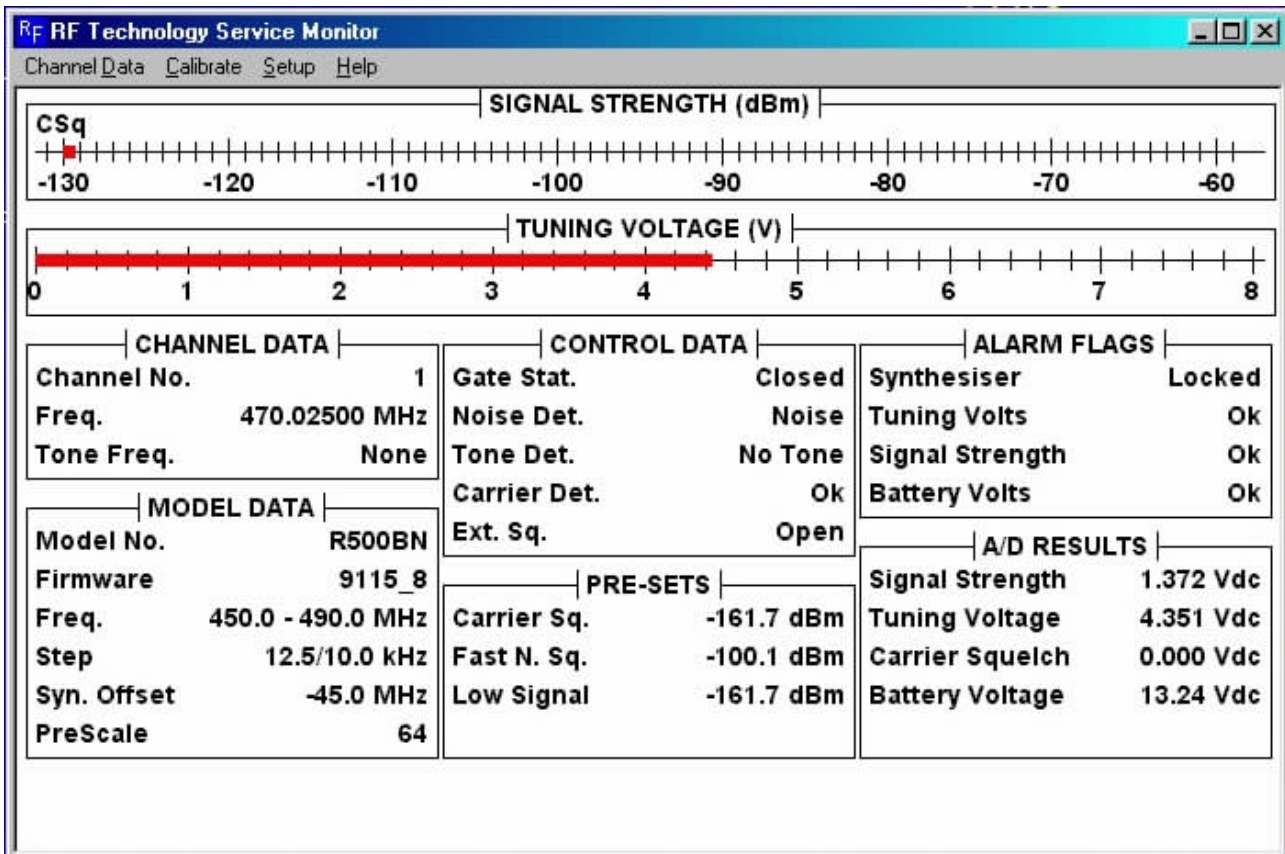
RF RF Technology Service Monitor

Channel Data Calibrate Setup Help

SIGNAL STRENGTH (dBm)

CSq

-130 -120 -110 -100 -90 -80 -70 -60

TUNING VOLTAGE (V)

0 1 2 3 4 5 6 7 8

CHANNEL DATA

| | |
|---|---|
| Channel No. | 1 |
| Freq. | 470.02500 MHz |
| Tone Freq. | None |

MODEL DATA

| | |
|---|---|
| Model No. | R500BN |
| Firmware | 9115_8 |
| Freq. | 450.0 - 490.0 MHz |
| Step | 12.5/10.0 kHz |
| Syn. Offset | -45.0 MHz |
| PreScale | 64 |

CONTROL DATA

| | |
|---|---|
| Gate Stat. | Closed |
| Noise Det. | Noise |
| Tone Det. | No Tone |
| Carrier Det. | Ok |
| Ext. Sq. | Open |

PRE-SETS

| | |
|---|---|
| Carrier Sq. | -161.7 dBm |
| Fast N. Sq. | -100.1 dBm |
| Low Signal | -161.7 dBm |

ALARM FLAGS

| | |
|---|---|
| Synthesiser | Locked |
| Tuning Volts | Ok |
| Signal Strength | Ok |
| Battery Volts | Ok |

A/D RESULTS

| | |
|---|---|
| Signal Strength | 1.372 Vdc |
| Tuning Voltage | 4.351 Vdc |
| Carrier Squelch | 0.000 Vdc |
| Battery Voltage | 13.24 Vdc |